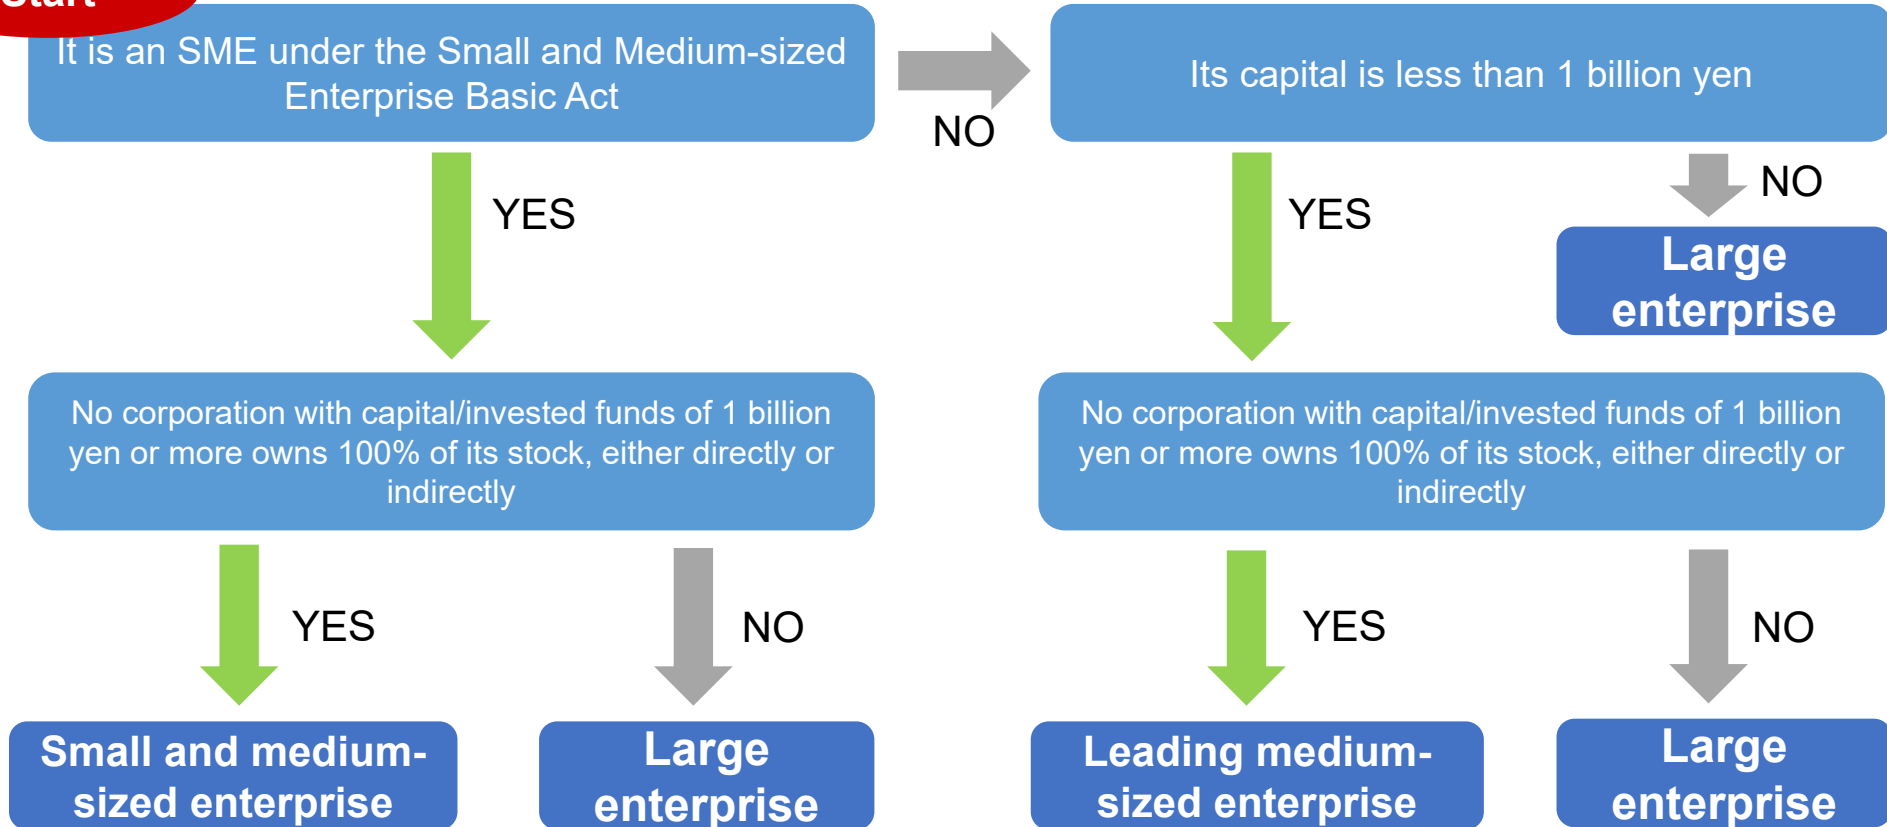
Start

It is an SME under the Small and Medium-sized Enterprise Basic Act

NO

Its capital is less than 1 billion yen

YES

YES

NO

Large enterprise

No corporation with capital/invested funds of 1 billion yen or more owns 100% of its stock, either directly or indirectly

No corporation with capital/invested funds of 1 billion yen or more owns 100% of its stock, either directly or indirectly

YES

NO

YES

NO

Small and medium-sized enterprise

Large enterprise

Leading medium-sized enterprise

Large enterprise